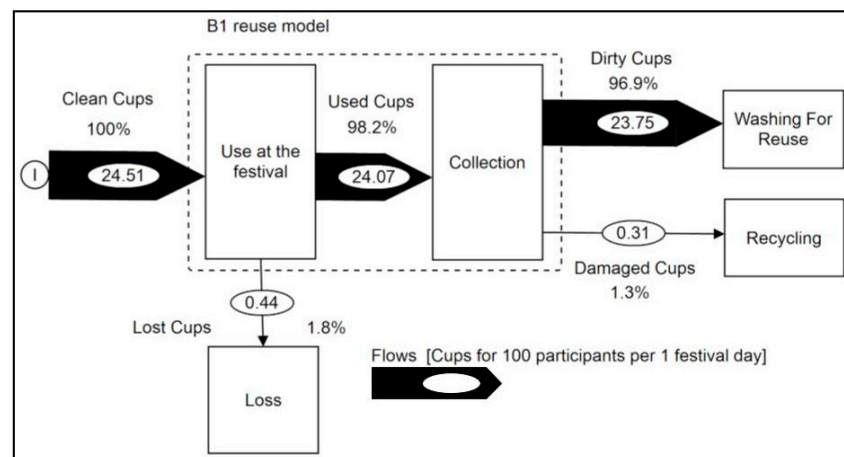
B1 reuse model

Clean Cups
100%

I

24.51

Use at the festival

Used Cups
98.2%

24.07

Collection

Dirty Cups
96.9%

23.75

Washing For Reuse

0.31

Recycling

Damaged Cups
1.3%

0.44

Lost Cups
1.8%

Loss

Flows [Cups for 100 participants per 1 festival day]